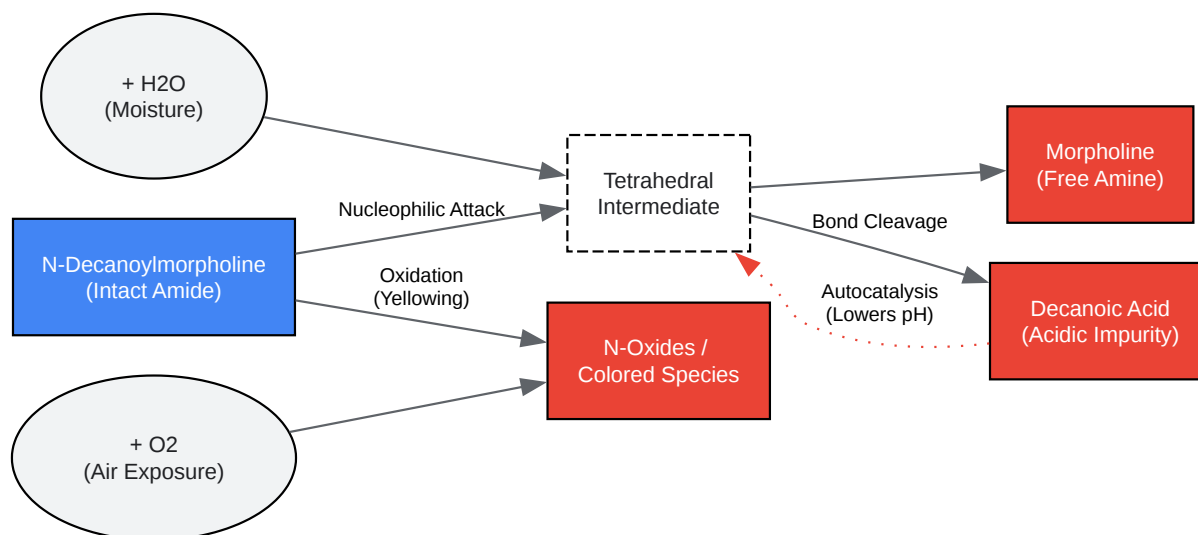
+ H2O
(Moisture)

N-Decanoylmorpholine
(Intact Amide)

+ O2
(Air Exposure)

Nucleophilic Attack

Oxidation
(Yellowing)

Tetrahedral
Intermediate

N-Oxides /
Colored Species

Morpholine
(Free Amine)

Bond Cleavage

Autocatalysis
(Lowers pH)

Decanoic Acid
(Acidic Impurity)